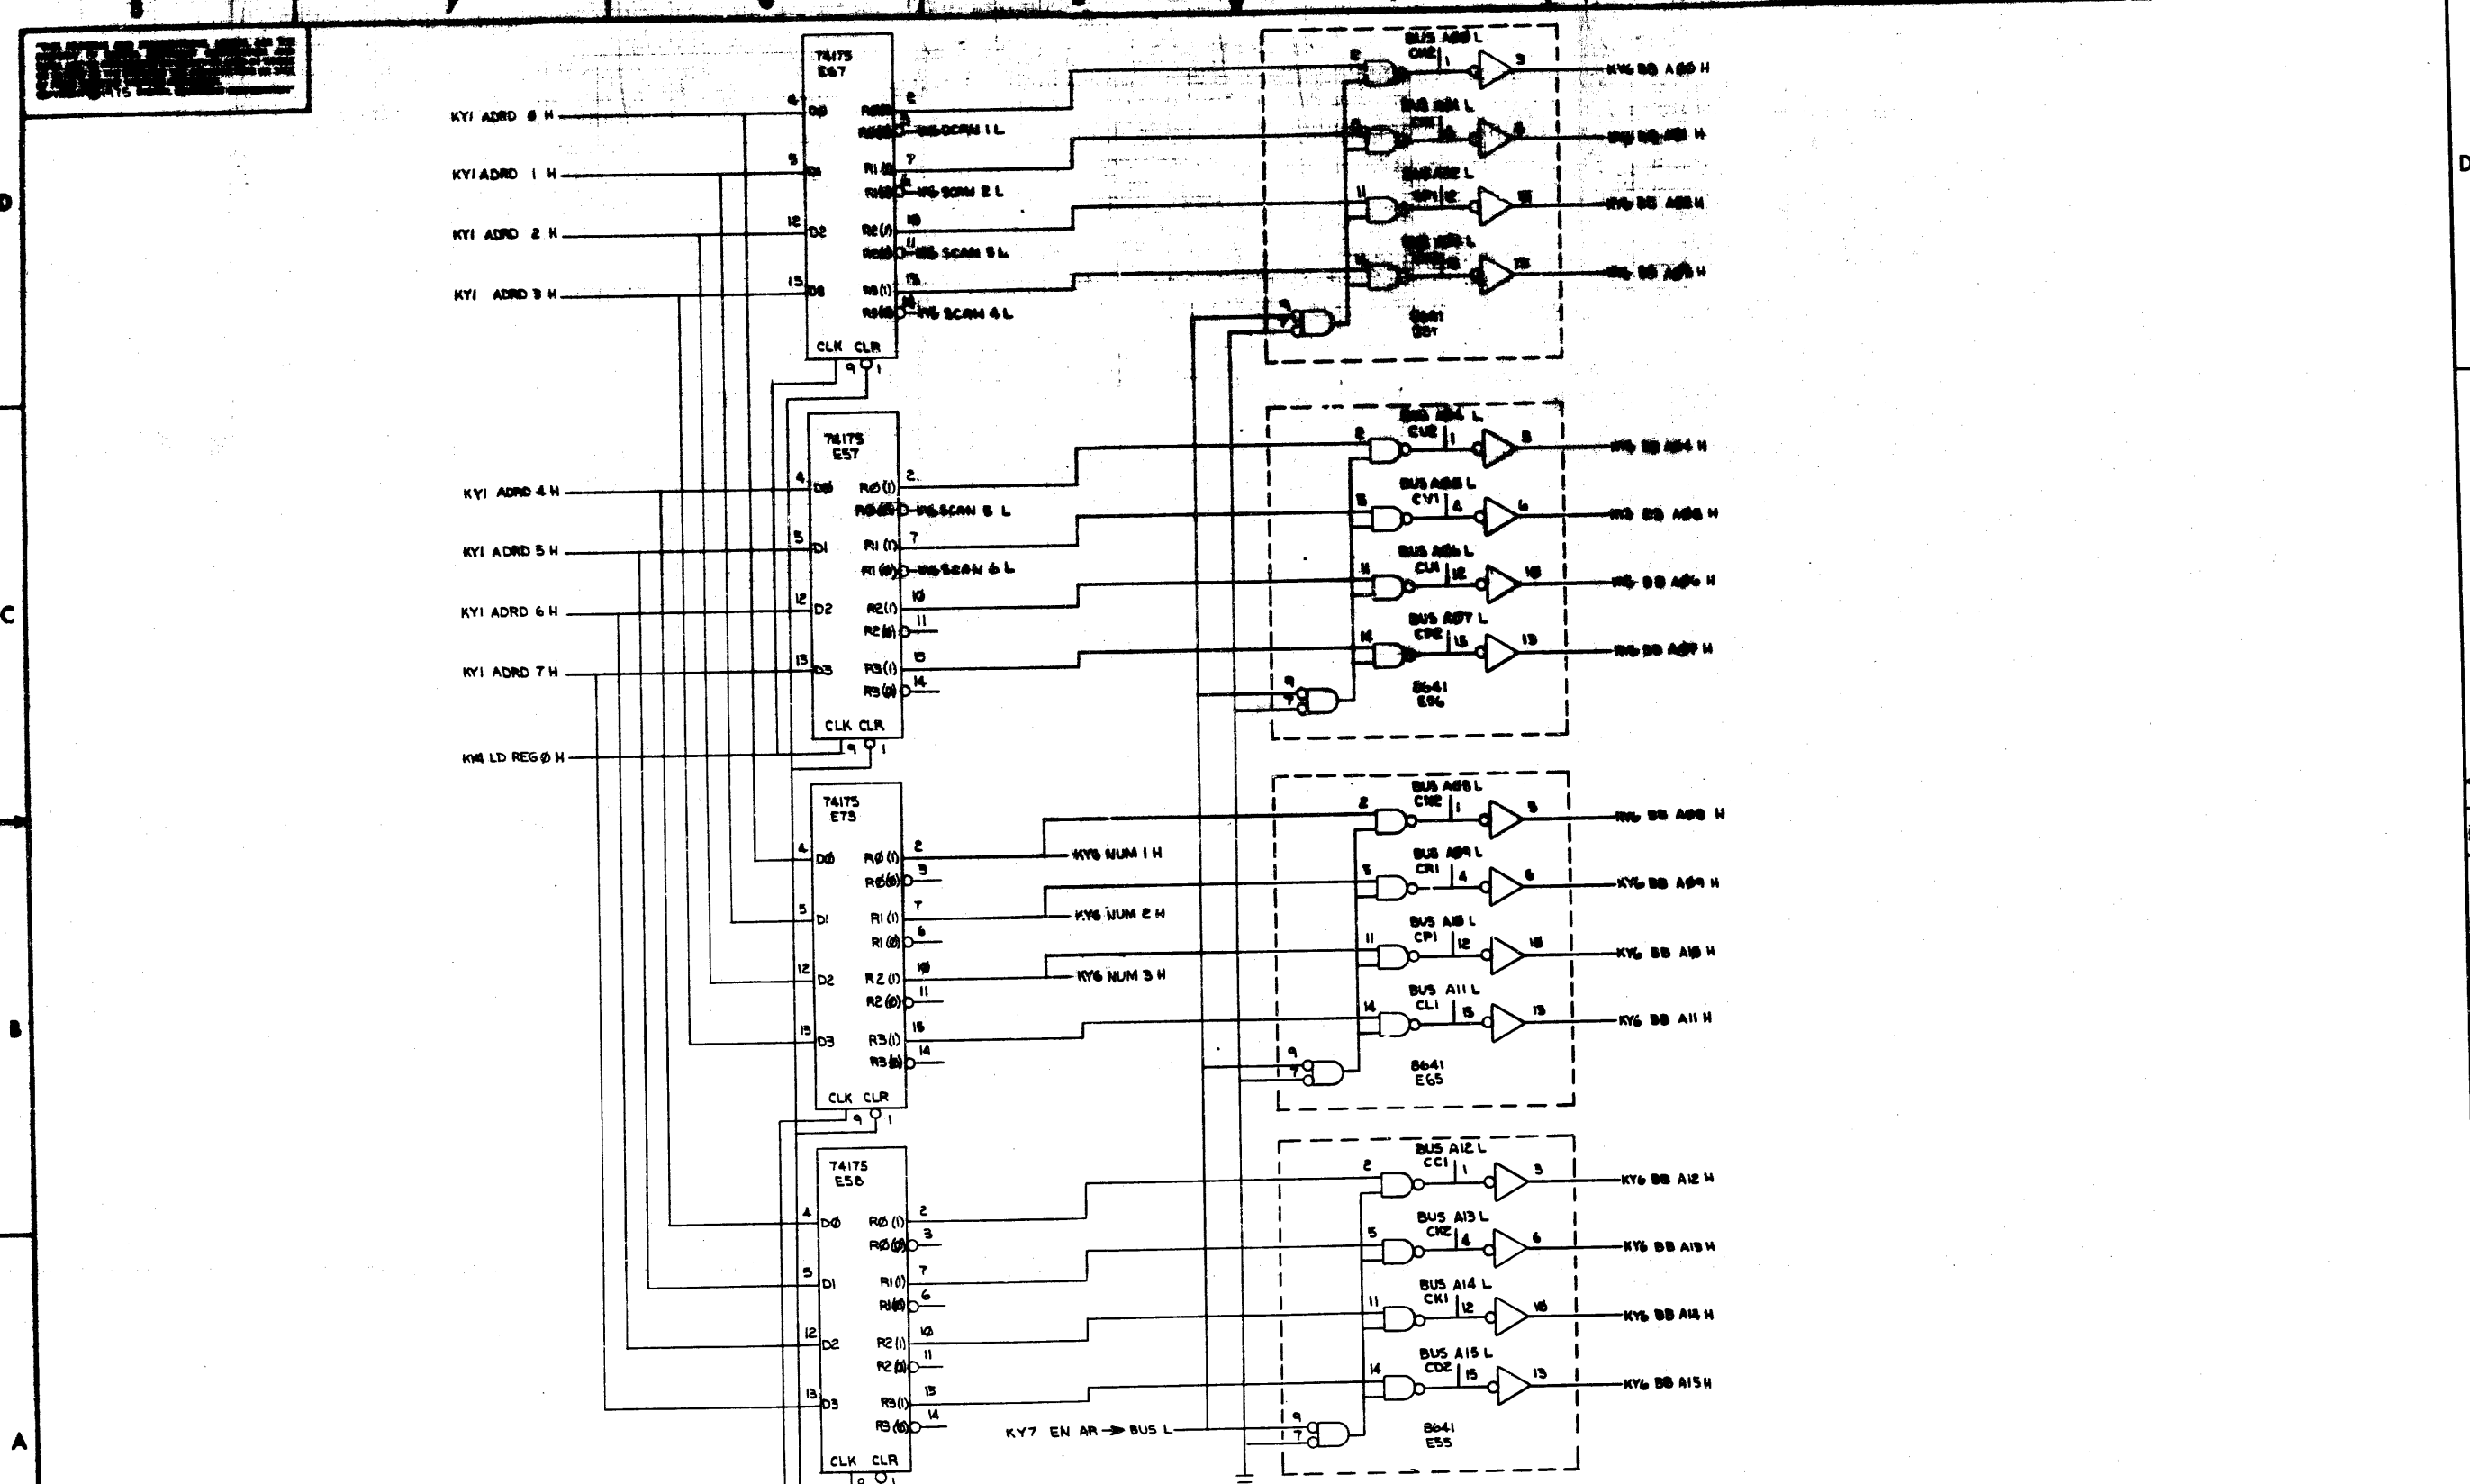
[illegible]

D

C

B

A

KY1 ADRD 0 H
KY1 ADRD 1 H
KY1 ADRD 2 H
KY1 ADRD 3 H

74175
E67
4 D0
5 D1
12 D2
13 D3
R0(1) 2
R0(0) 3 KY6 SCAN 1 L
R1(1) 7
R1(0) 6 KY6 SCAN 2 L
R2(1) 10
R2(0) 11 KY6 SCAN 3 L
R3(1) 15
R3(0) 14 KY6 SCAN 4 L
CLK CLR
9 1

BUS A00 L
CH2
2 1 3 KY6 BB A00 H
BUS A01 L
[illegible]
KY6 BB A01 H
BUS A02 L
CP1
11 12 15 KY6 BB A02 H
BUS A03 L
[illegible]
14 13 KY6 BB A03 H
9
7
8641
E67

KY1 ADRD 4 H
KY1 ADRD 5 H
KY1 ADRD 6 H
KY1 ADRD 7 H
KY4 LD REG 0 H

74175
E57
4 D0
5 D1
12 D2
13 D3
R0(1) 2
R0(0) 3 KY6 SCAN 5 L
R1(1) 7
R1(0) 6 KY6 SCAN 6 L
R2(1) 10
R2(0) 11
R3(1) 15
R3(0) 14
CLK CLR
9 1

BUS A04 L
CU2
2 1 3 KY6 BB A04 H
BUS A05 L
CV1
5 4 6 KY6 BB A05 H
BUS A06 L
CU1
11 12 15 KY6 BB A06 H
BUS A07 L
CP2
14 15 13 KY6 BB A07 H
9
7
8641
E56

74175
E73
4 D0
5 D1
12 D2
13 D3
R0(1) 2 KY6 NUM 1 H
R0(0) 3
R1(1) 7 KY6 NUM 2 H
R1(0) 6
R2(1) 10 KY6 NUM 3 H
R2(0) 11
R3(1) 15
R3(0) 14
CLK CLR
9 1

BUS A08 L
CH2
2 1 3 KY6 BB A08 H
BUS A09 L
CR1
5 4 6 KY6 BB A09 H
BUS A10 L
CP1
11 12 15 KY6 BB A10 H
BUS A11 L
CL1
14 15 13 KY6 BB A11 H
9
7
8641
E65

74175
E58
4 D0
5 D1
12 D2
13 D3
R0(1) 2
R0(0) 3
R1(1) 7
R1(0) 6
R2(1) 10
R2(0) 11
R3(1) 15
R3(0) 14
CLK CLR
9 1

BUS A12 L
CC1
2 1 3 KY6 BB A12 H
BUS A13 L
CK2
5 4 6 KY6 BB A13 H
BUS A14 L
CK1
11 12 15 KY6 BB A14 H
BUS A15 L
CD2
14 15 13 KY6 BB A15 H
KY7 EN AR → BUS L
9
7
8641
E55